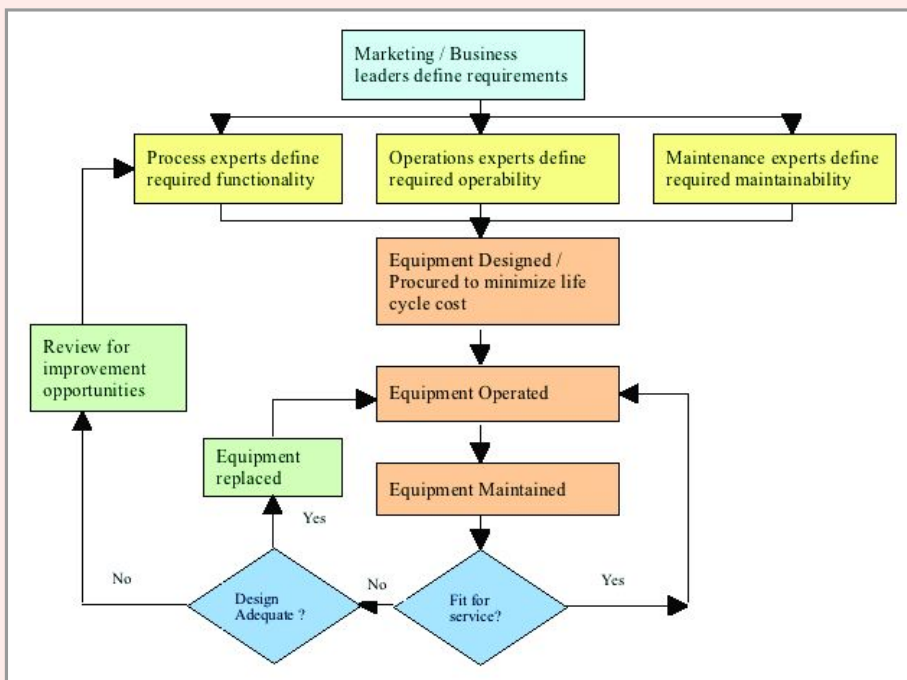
Marketing / Business leaders define requirements

Process experts define required functionality

Operations experts define required operability

Maintenance experts define required maintainability

Equipment Designed / Procured to minimize life cycle cost

Review for improvement opportunities

Equipment Operated

Equipment replaced

Equipment Maintained

Yes

No

Design Adequate ?

No

Fit for service?

Yes